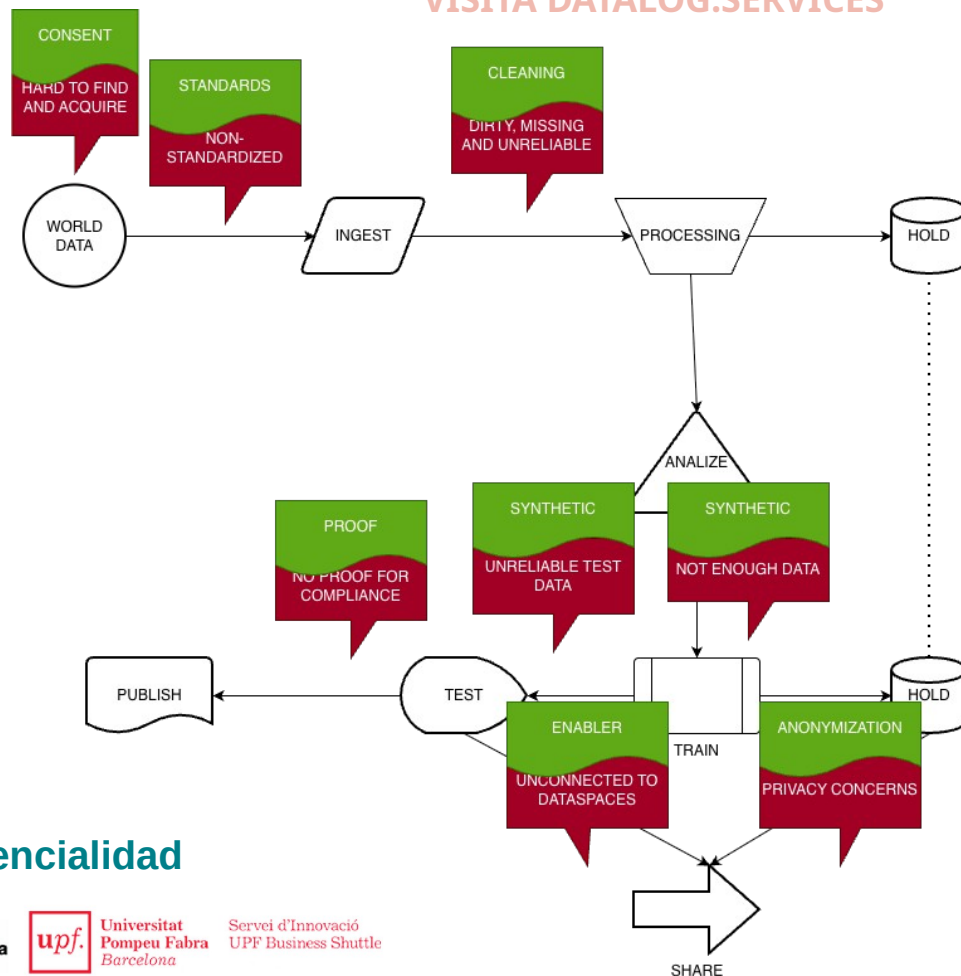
VISITA DATALOG.SERVICES

CONSENT
HARD TO FIND AND ACQUIRE

STANDARDS
NON-STANDARDIZED

CLEANING
DIRTY, MISSING AND UNRELIABLE

WORLD DATA

INGEST

PROCESSING

HOLD

ANALIZE

PROOF
NO PROOF FOR COMPLIANCE

SYNTHETIC
UNRELIABLE TEST DATA

SYNTHETIC
NOT ENOUGH DATA

PUBLISH

TEST

TRAIN

HOLD

ENABLER
UNCONNECTED TO DATASPACES

ANONYMIZATION
PRIVACY CONCERNS

encialidad

a

upf. Universitat Pompeu Fabra Barcelona

Servei d'Innovació UPF Business Shuttle

SHARE